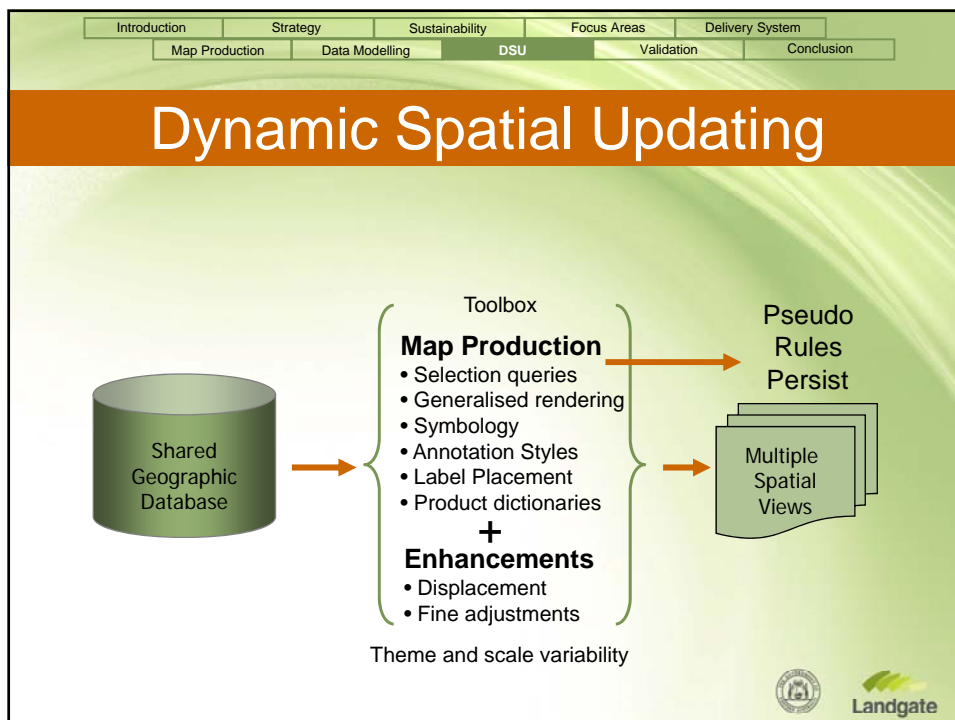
| Introduction | Strategy | Sustainability | Focus Areas | Delivery System |
|---|---|---|---|---|

| Map Production | Data Modelling | DSU | Validation | Conclusion |
|---|---|---|---|---|

Dynamic Spatial Updating

Shared Geographic Database

Toolbox

Map Production
• Selection queries
• Generalised rendering
• Symbology
• Annotation Styles
• Label Placement
• Product dictionaries

+

Enhancements
• Displacement
• Fine adjustments

Theme and scale variability

Pseudo Rules Persist

Multiple Spatial Views

Landgate